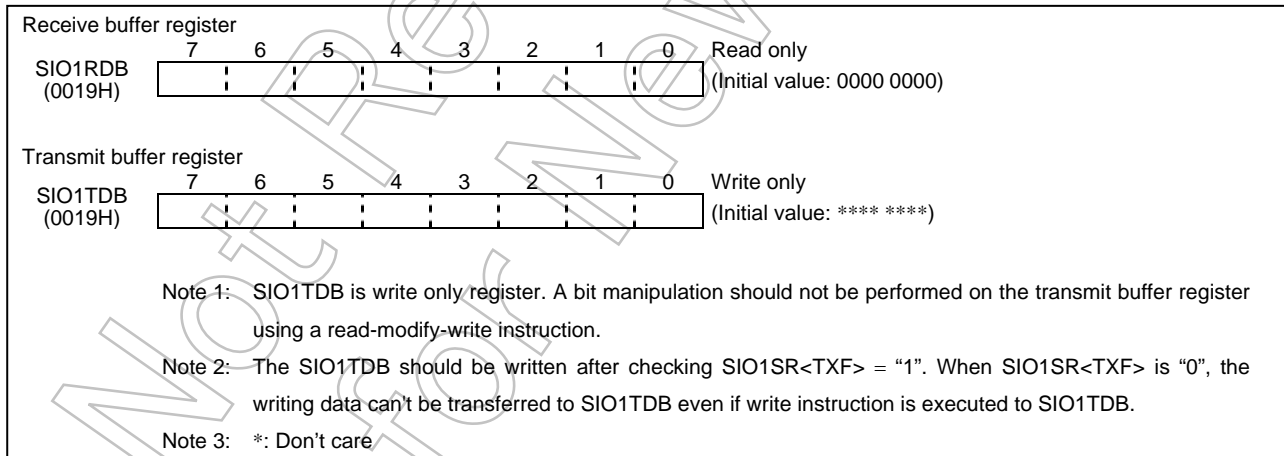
Receive buffer register

SIO1RDB (0019H)

| 7 | 6 | 5 | 4 | 3 | 2 | 1 | 0 |
|---|---|---|---|---|---|---|---|
| | | | | | | | |

Read only
(Initial value: 0000 0000)

Transmit buffer register

SIO1TDB (0019H)

| 7 | 6 | 5 | 4 | 3 | 2 | 1 | 0 |
|---|---|---|---|---|---|---|---|
| | | | | | | | |

Write only
(Initial value: **** ****)

Note 1: SIO1TDB is write only register. A bit manipulation should not be performed on the transmit buffer register using a read-modify-write instruction.

Note 2: The SIO1TDB should be written after checking SIO1SR<TXF> = "1". When SIO1SR<TXF> is "0", the writing data can't be transferred to SIO1TDB even if write instruction is executed to SIO1TDB.

Note 3: *: Don't care